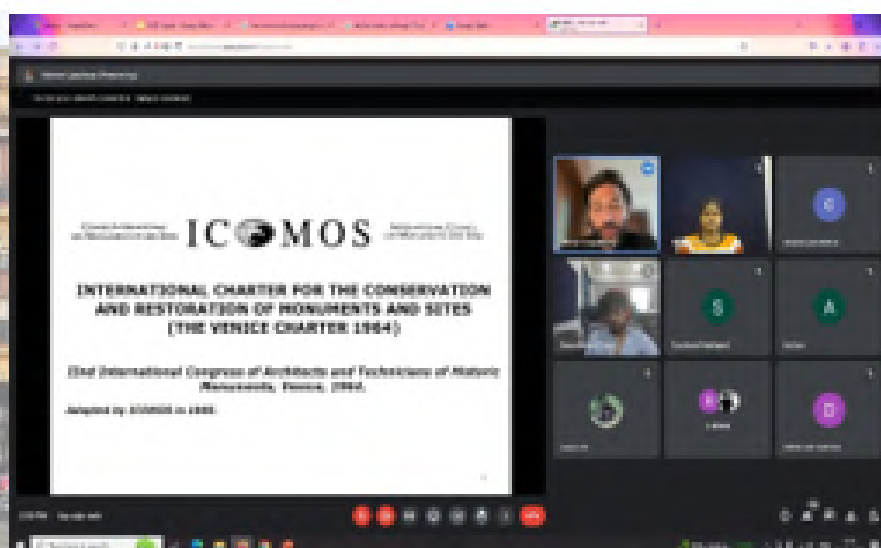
ICOMOS

INTERNATIONAL CHARTER FOR THE CONSERVATION AND RESTORATION OF MONUMENTS AND SITES (THE VENICE CHARTER 1964)

IInd International Congress of Architects and Technicians of Historic Monuments, Venice, 1964.

Adopted by ICOMOS in 1965.

S

A

C

D